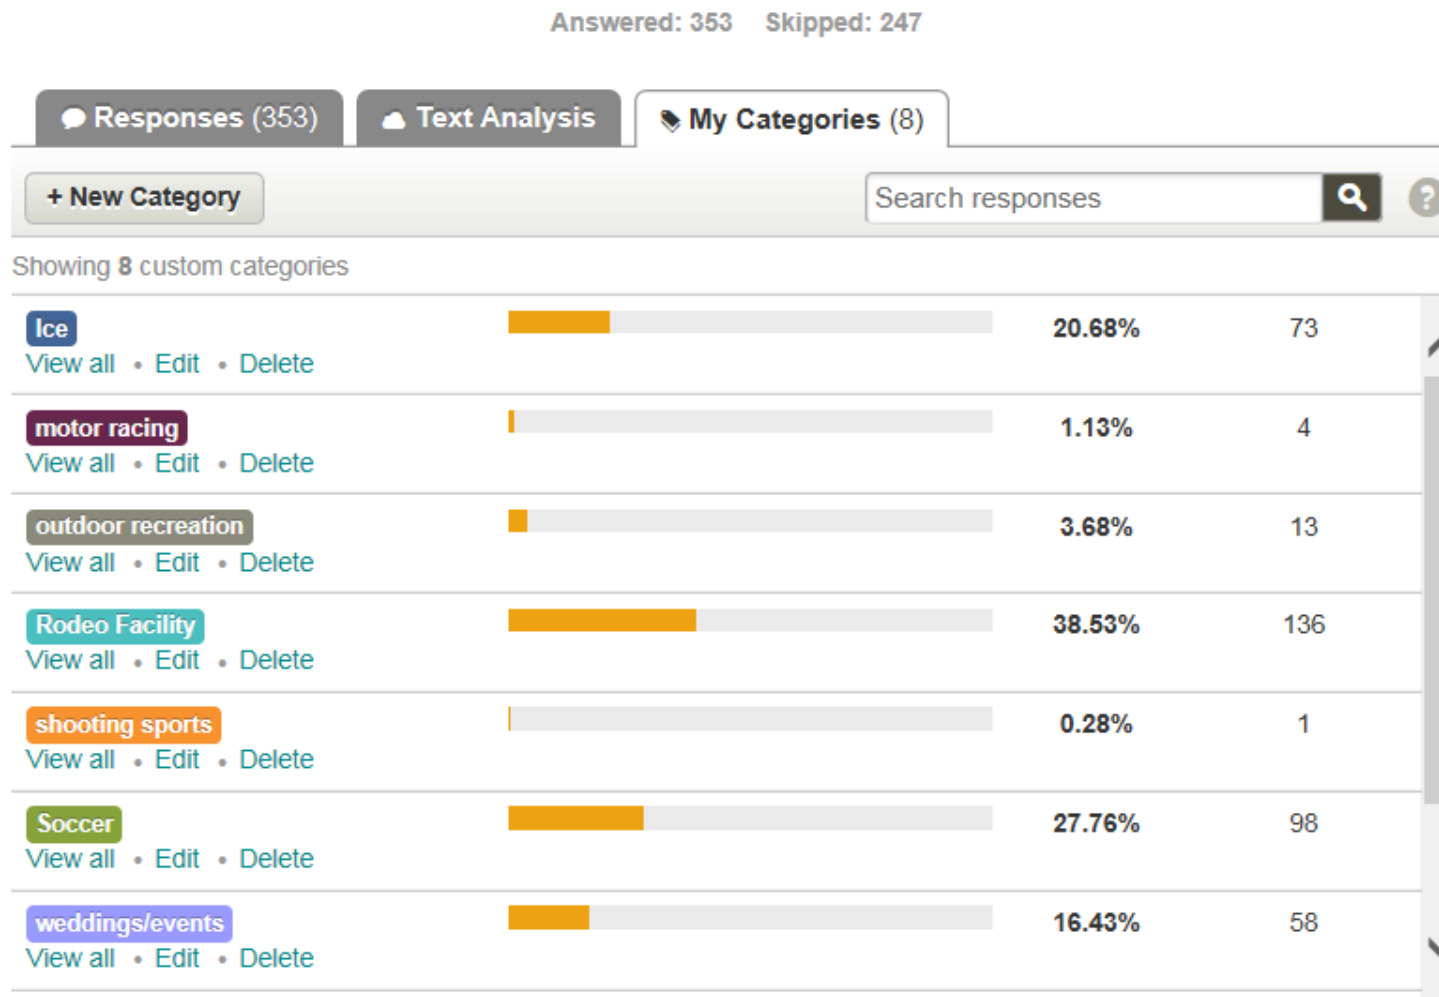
Answered: 353 Skipped: 247

Responses (353)
Text Analysis
My Categories (8)

+ New Category
Search responses

Showing 8 custom categories

| Category | Percent | Count |
|---|---|---|
| Ice<br>View all • Edit • Delete | 20.68% | 73 |
| motor racing<br>View all • Edit • Delete | 1.13% | 4 |
| outdoor recreation<br>View all • Edit • Delete | 3.68% | 13 |
| Rodeo Facility<br>View all • Edit • Delete | 38.53% | 136 |
| shooting sports<br>View all • Edit • Delete | 0.28% | 1 |
| Soccer<br>View all • Edit • Delete | 27.76% | 98 |
| weddings/events<br>View all • Edit • Delete | 16.43% | 58 |